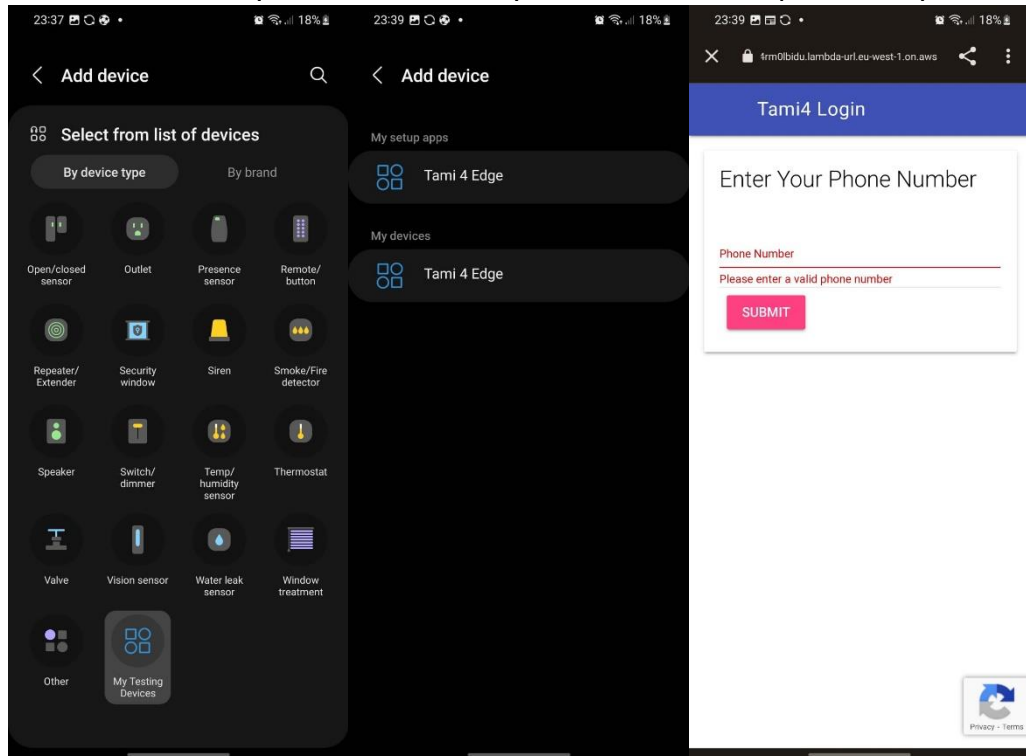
23:37 18%

Add device

Select from list of devices

By device type

By brand

Open/closed sensor

Outlet

Presence sensor

Remote/ button

Repeater/ Extender

Security window

Siren

Smoke/Fire detector

Speaker

Switch/ dimmer

Temp/ humidity sensor

Thermostat

Valve

Vision sensor

Water leak sensor

Window treatment

Other

My Testing Devices

23:39 18%

Add device

My setup apps

Tami 4 Edge

My devices

Tami 4 Edge

23:39 18%

4rm0lbidu.lambda-url.eu-west-1.on.aws

Tami4 Login

Enter Your Phone Number

Phone Number

Please enter a valid phone number

SUBMIT

Privacy - Terms